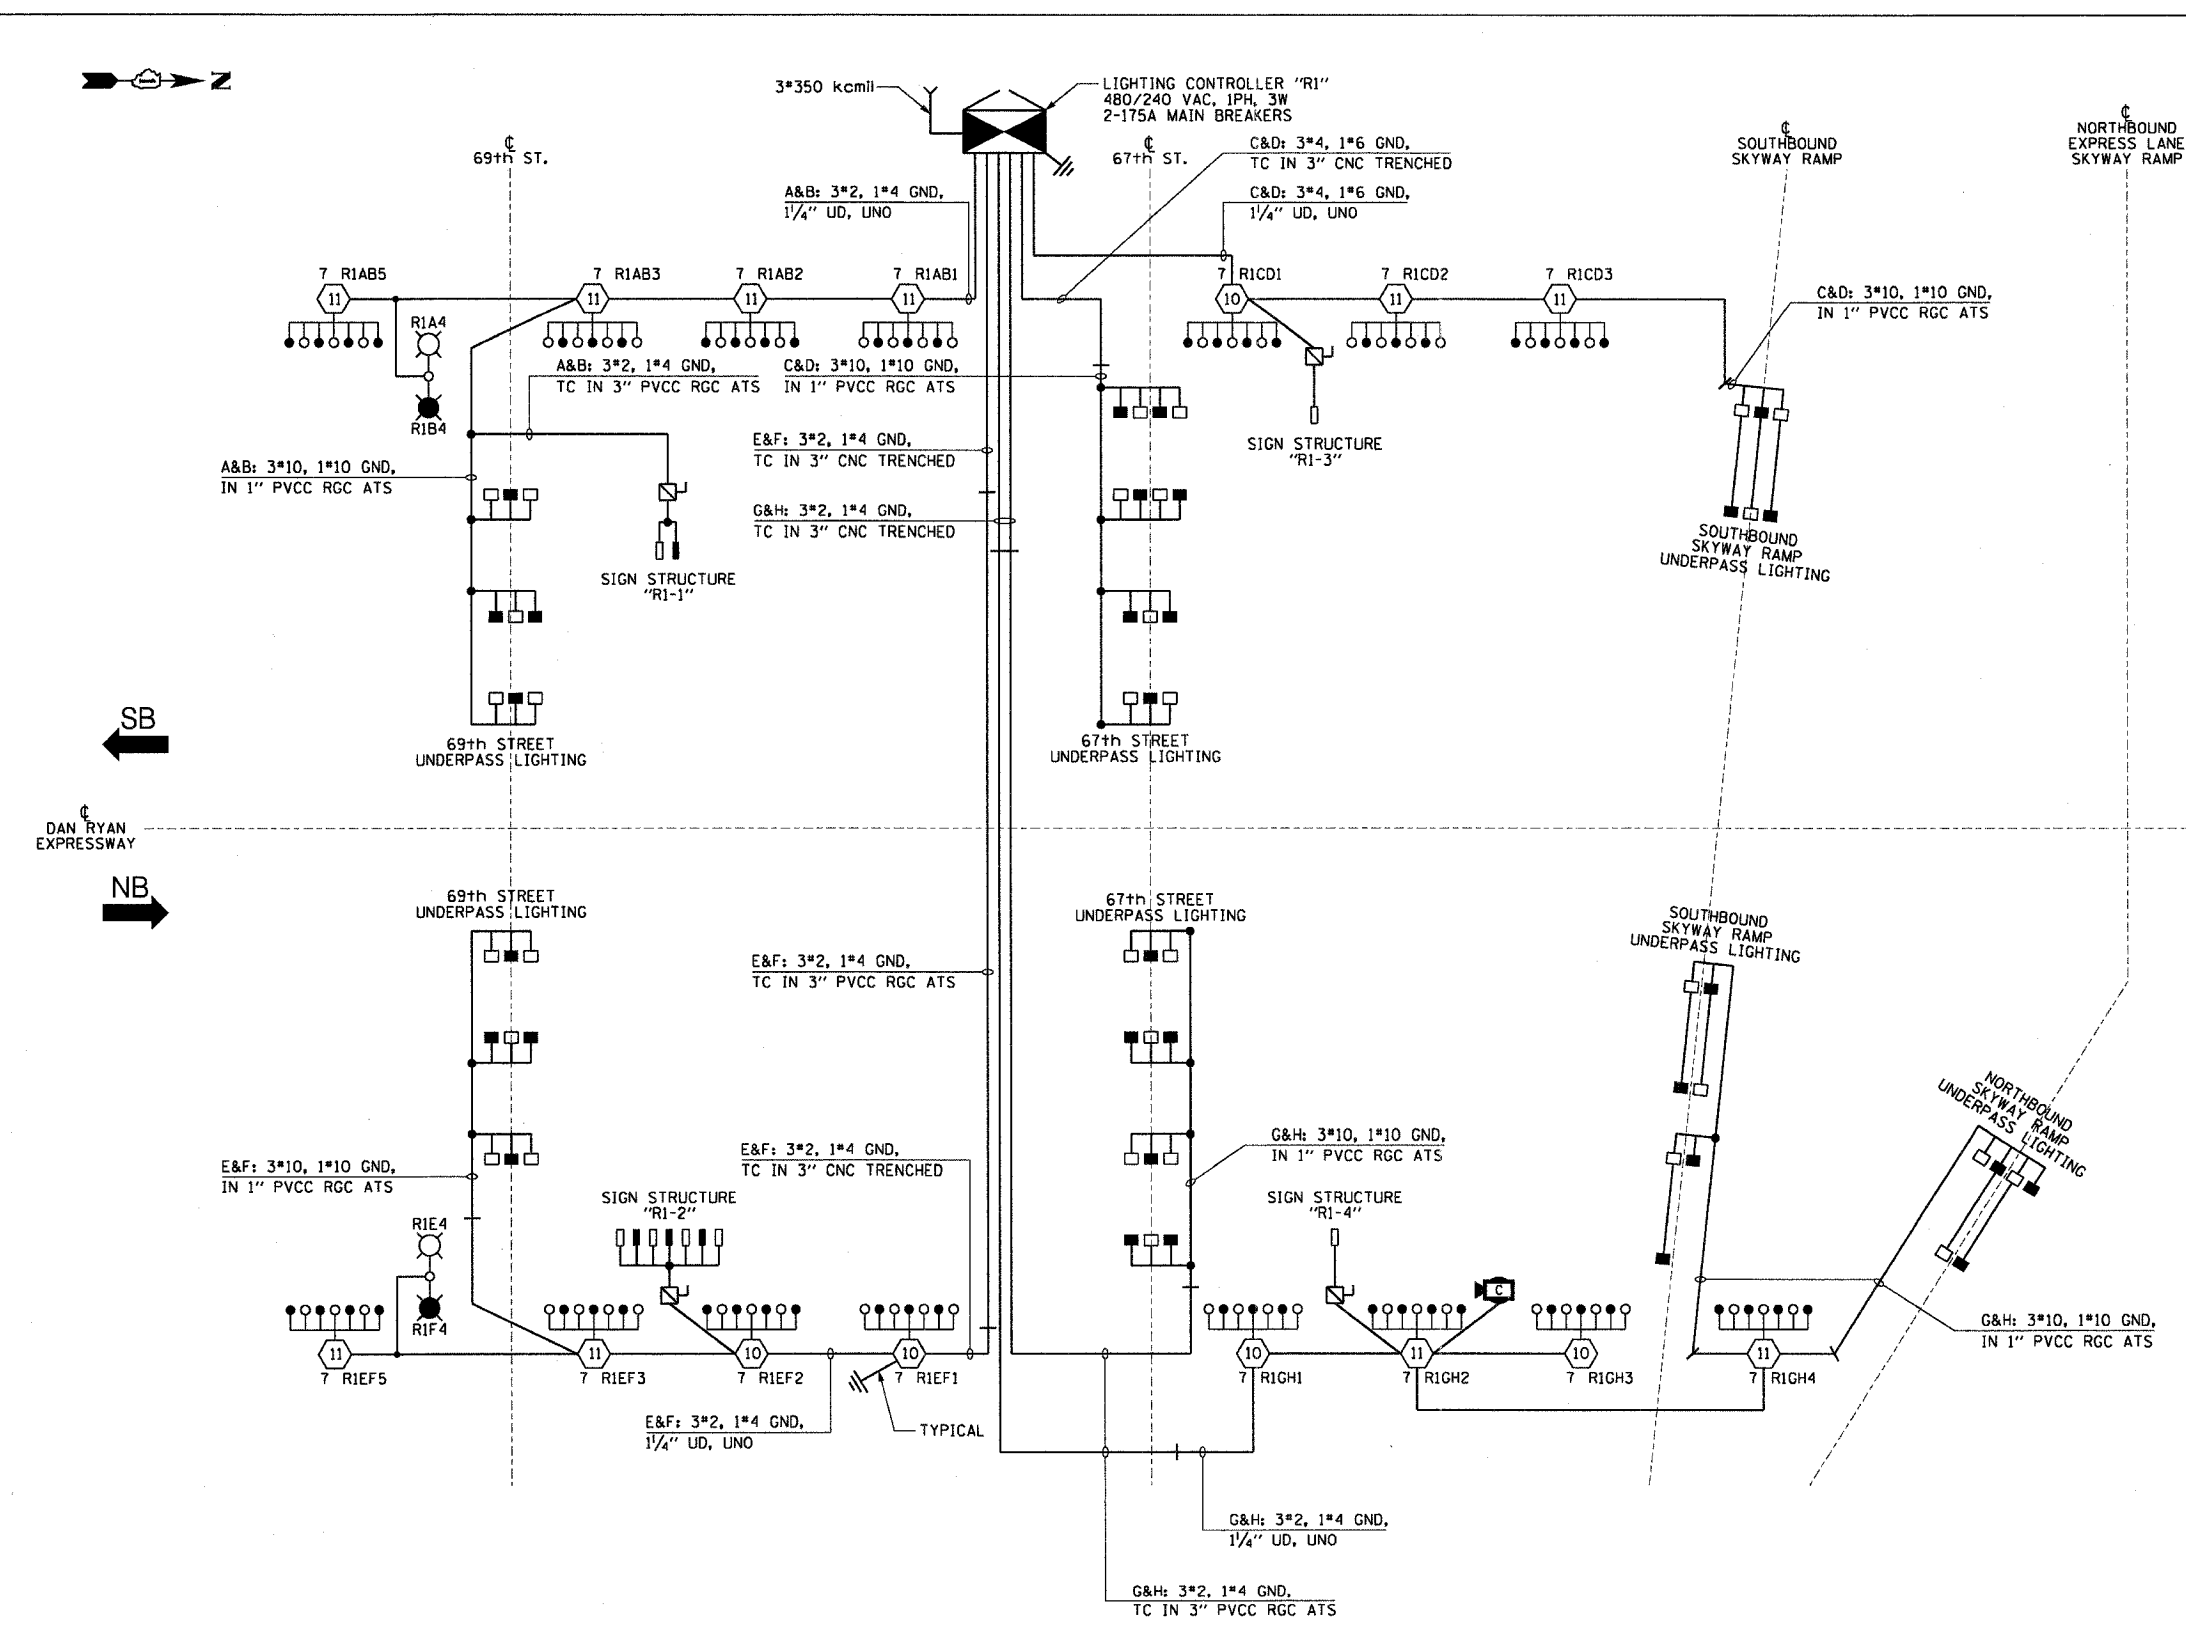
N

3#350 kcmil

LIGHTING CONTROLLER "R1"
480/240 VAC, 1PH, 3W
2-175A MAIN BREAKERS

℄
69th ST.

℄
67th ST.

℄
SOUTHBOUND
SKYWAY RAMP

℄
NORTHBOUND
EXPRESS LANE
SKYWAY RAMP

A&B: 3#2, 1#4 GND,
$1\frac{1}{4}$" UD, UNO

C&D: 3#4, 1#6 GND,
TC IN 3" CNC TRENCHED

C&D: 3#4, 1#6 GND,
$1\frac{1}{4}$" UD, UNO

7 R1AB5
11
7 R1AB3
11
7 R1AB2
11
7 R1AB1
11
7 R1CD1
10
7 R1CD2
11
7 R1CD3
11

C&D: 3#10, 1#10 GND,
IN 1" PVCC RGC ATS

R1A4
R1B4

A&B: 3#2, 1#4 GND,
TC IN 3" PVCC RGC ATS

C&D: 3#10, 1#10 GND,
IN 1" PVCC RGC ATS

SIGN STRUCTURE
"R1-3"

E&F: 3#2, 1#4 GND,
TC IN 3" CNC TRENCHED

A&B: 3#10, 1#10 GND,
IN 1" PVCC RGC ATS

G&H: 3#2, 1#4 GND,
TC IN 3" CNC TRENCHED

SOUTHBOUND
SKYWAY RAMP
UNDERPASS LIGHTING

SIGN STRUCTURE
"R1-1"

SB

69th STREET
UNDERPASS LIGHTING

67th STREET
UNDERPASS LIGHTING

℄
DAN RYAN
EXPRESSWAY

NB

69th STREET
UNDERPASS LIGHTING

67th STREET
UNDERPASS LIGHTING

SOUTHBOUND
SKYWAY RAMP
UNDERPASS LIGHTING

E&F: 3#2, 1#4 GND,
TC IN 3" PVCC RGC ATS

NORTHBOUND
SKYWAY RAMP
UNDERPASS LIGHTING

G&H: 3#10, 1#10 GND,
IN 1" PVCC RGC ATS

E&F: 3#2, 1#4 GND,
TC IN 3" CNC TRENCHED

E&F: 3#10, 1#10 GND,
IN 1" PVCC RGC ATS

SIGN STRUCTURE
"R1-2"

SIGN STRUCTURE
"R1-4"

R1E4
R1F4

C

G&H: 3#10, 1#10 GND,
IN 1" PVCC RGC ATS

11
7 R1EF5
11
7 R1EF3
10
7 R1EF2
10
7 R1EF1
10
7 R1GH1
11
7 R1GH2
10
7 R1GH3
11
7 R1GH4

E&F: 3#2, 1#4 GND,
$1\frac{1}{4}$" UD, UNO

TYPICAL

G&H: 3#2, 1#4 GND,
$1\frac{1}{4}$" UD, UNO

G&H: 3#2, 1#4 GND,
TC IN 3" PVCC RGC ATS